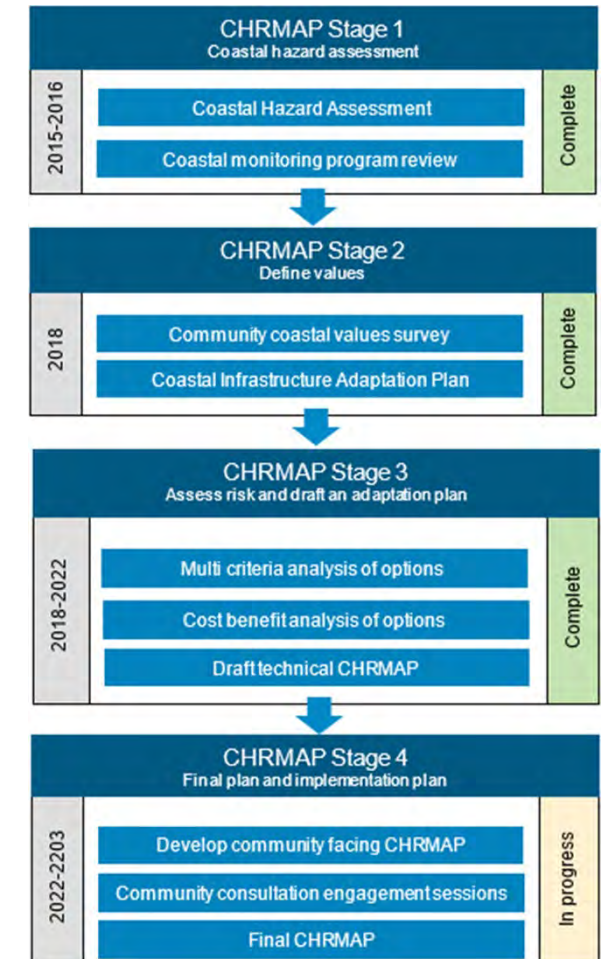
CHRMAP Stage 1
Coastal hazard assessment

2015-2016

Coastal Hazard Assessment

Coastal monitoring program review

Complete

CHRMAP Stage 2
Define values

2018

Community coastal values survey

Coastal Infrastructure Adaptation Plan

Complete

CHRMAP Stage 3
Assess risk and draft an adaptation plan

2018-2022

Multi criteria analysis of options

Cost benefit analysis of options

Draft technical CHRMAP

Complete

CHRMAP Stage 4
Final plan and implementation plan

2022-2203

Develop community facing CHRMAP

Community consultation engagement sessions

Final CHRMAP

In progress